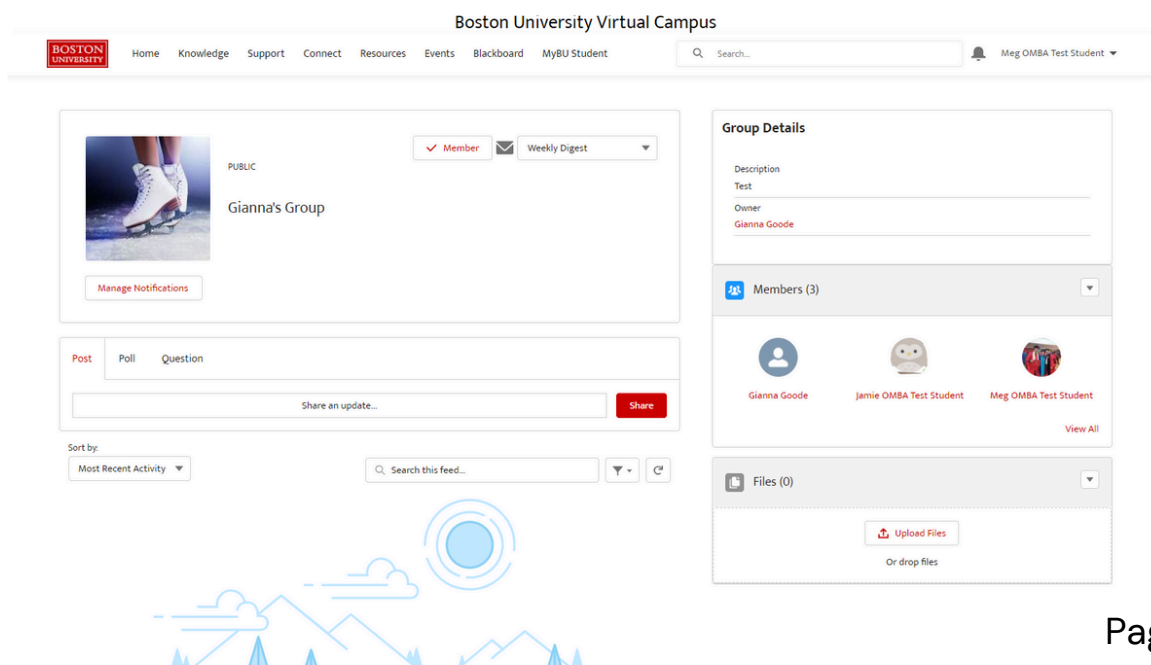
Boston University Virtual Campus

BOSTON UNIVERSITY

Home Knowledge Support Connect Resources Events Blackboard MyBU Student

Search...

Meg OMBA Test Student

PUBLIC

Gianna's Group

Member

Weekly Digest

Manage Notifications

Group Details

Description
Test

Owner
Gianna Goode

Members (3)

Gianna Goode

Jamie OMBA Test Student

Meg OMBA Test Student

View All

Post Poll Question

Share an update...

Share

Sort by:

Most Recent Activity

Search this feed...

Files (0)

Upload Files

Or drop files

Pa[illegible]